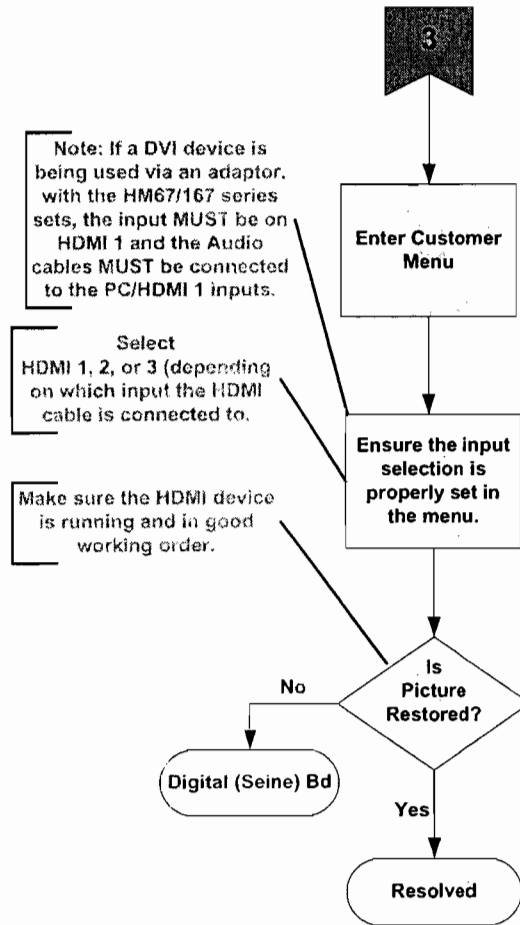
3

Note: If a DVI device is being used via an adaptor. with the HM67/167 series sets, the input MUST be on HDMI 1 and the Audio cables MUST be connected to the PC/HDMI 1 inputs.

Enter Customer Menu

Select HDMI 1, 2, or 3 (depending on which input the HDMI cable is connected to.

Ensure the input selection is properly set in the menu.

Make sure the HDMI device is running and in good working order.

Is Picture Restored?

No

Digital (Seine) Bd

Yes

Resolved